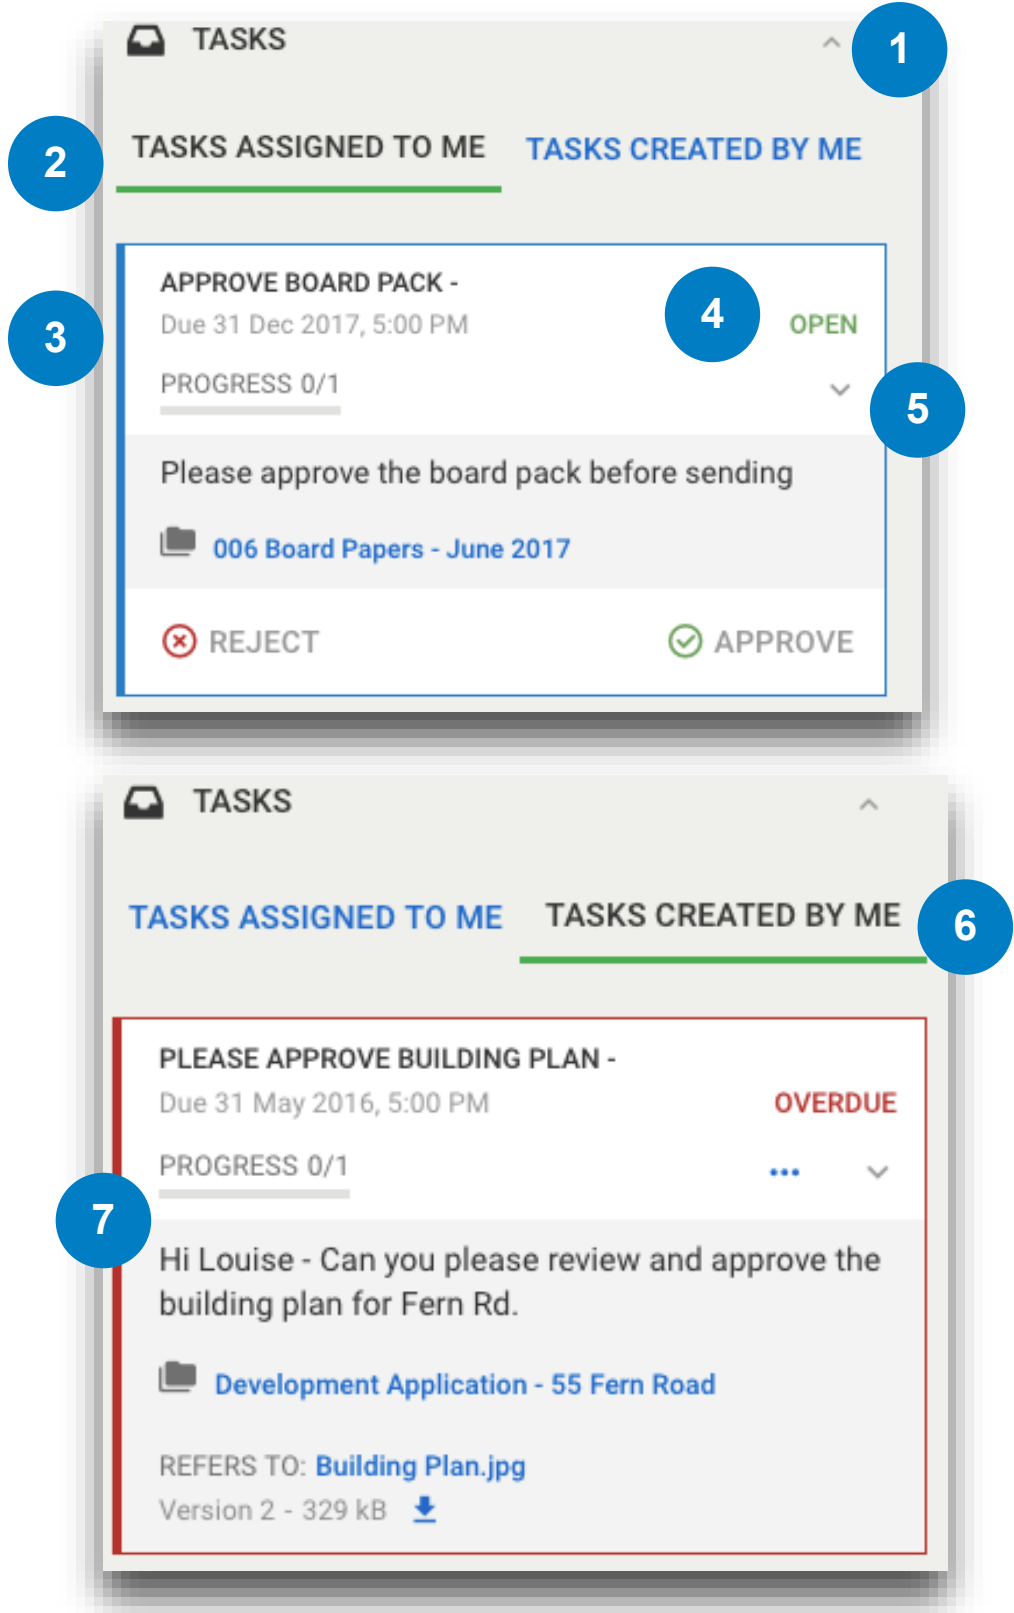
TASKS

1

2

TASKS ASSIGNED TO ME

TASKS CREATED BY ME

APPROVE BOARD PACK -
Due 31 Dec 2017, 5:00 PM

3

4

OPEN

PROGRESS 0/1

5

Please approve the board pack before sending

006 Board Papers - June 2017

REJECT

APPROVE

TASKS

TASKS ASSIGNED TO ME

TASKS CREATED BY ME

6

PLEASE APPROVE BUILDING PLAN -
Due 31 May 2016, 5:00 PM

OVERDUE

PROGRESS 0/1

•••

7

Hi Louise - Can you please review and approve the building plan for Fern Rd.

Development Application - 55 Fern Road

REFERS TO: Building Plan.jpg
Version 2 - 329 kB